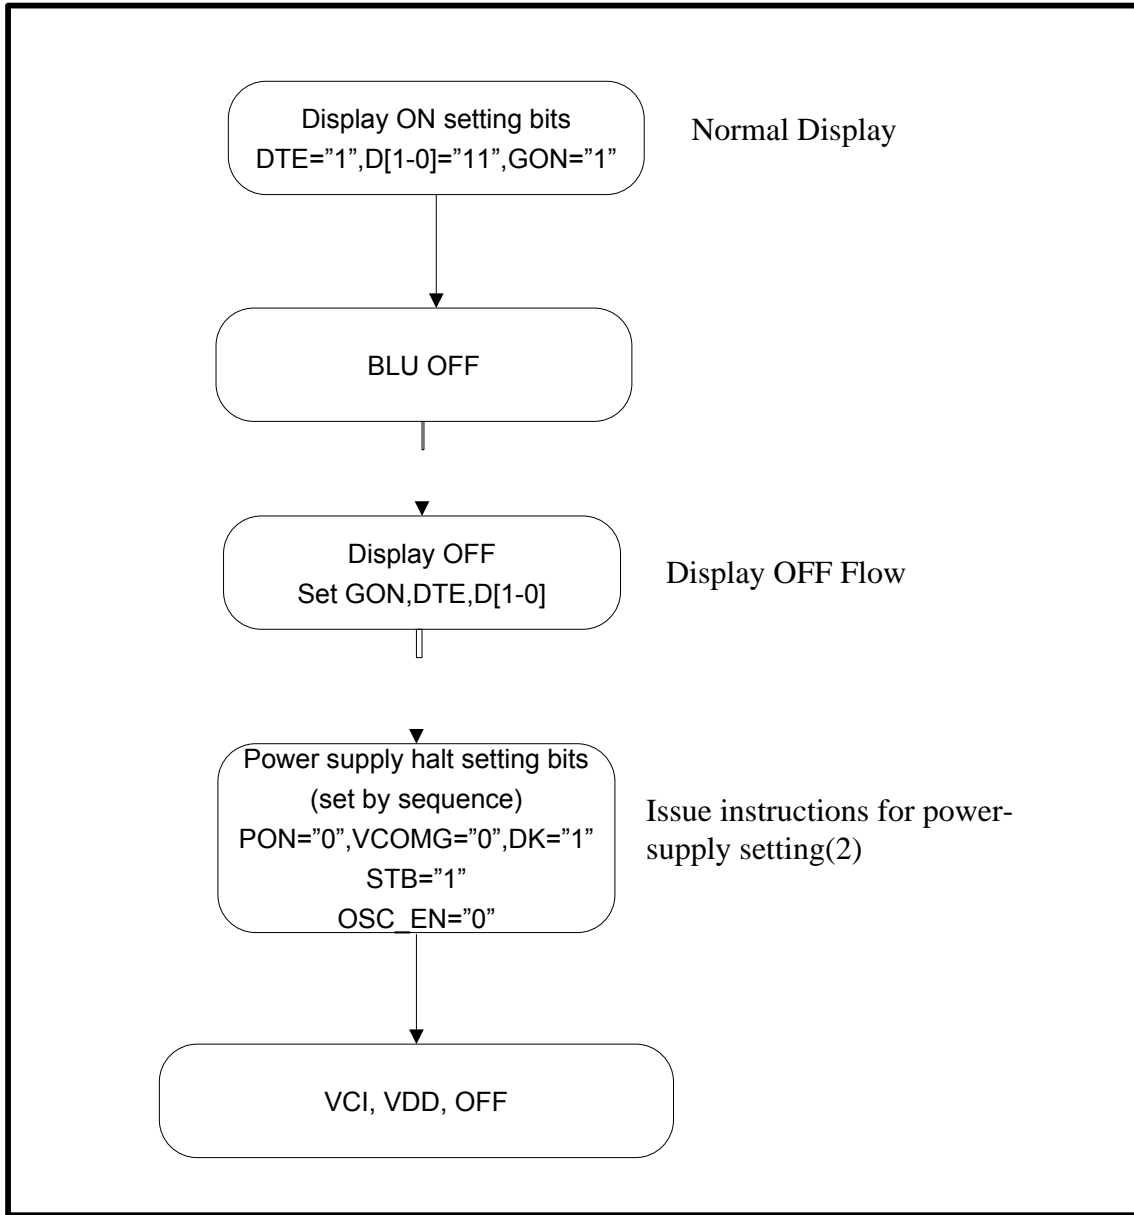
Display ON setting bits
DTE=”1”,D[1-0]=”11”,GON=”1”

Normal Display

BLU OFF

Display OFF
Set GON,DTE,D[1-0]

Display OFF Flow

Power supply halt setting bits
(set by sequence)
PON=”0”,VCOMG=”0”,DK=”1”
STB=”1”
OSC_EN=”0”

Issue instructions for power-supply setting(2)

VCI, VDD, OFF